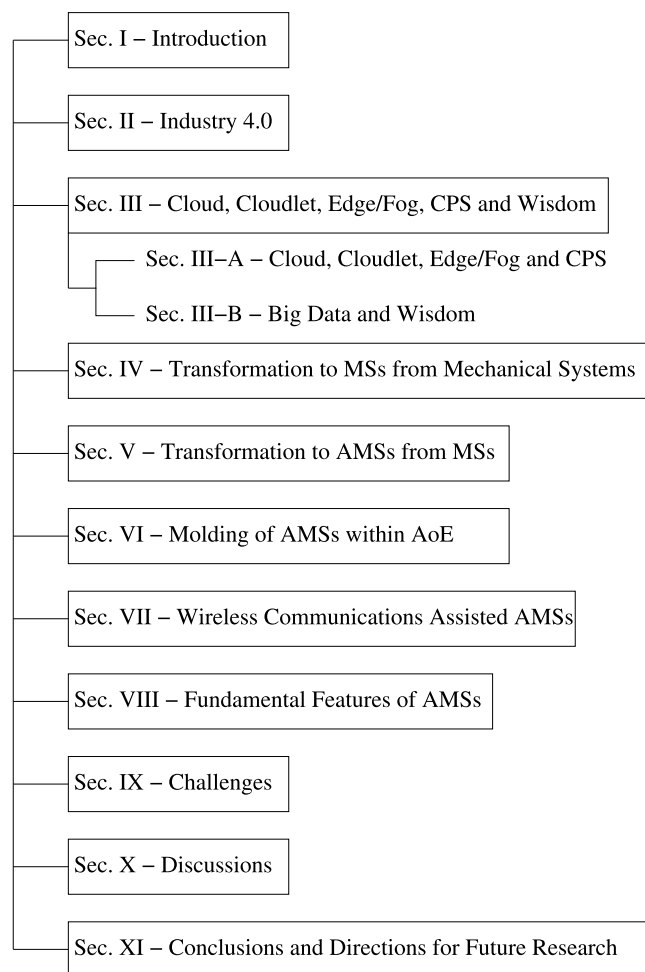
Sec. I – Introduction

Sec. II – Industry 4.0

Sec. III – Cloud, Cloudlet, Edge/Fog, CPS and Wisdom

Sec. III–A – Cloud, Cloudlet, Edge/Fog and CPS

Sec. III–B – Big Data and Wisdom

Sec. IV – Transformation to MSs from Mechanical Systems

Sec. V – Transformation to AMSs from MSs

Sec. VI – Molding of AMSs within AoE

Sec. VII – Wireless Communications Assisted AMSs

Sec. VIII – Fundamental Features of AMSs

Sec. IX – Challenges

Sec. X – Discussions

Sec. XI – Conclusions and Directions for Future Research